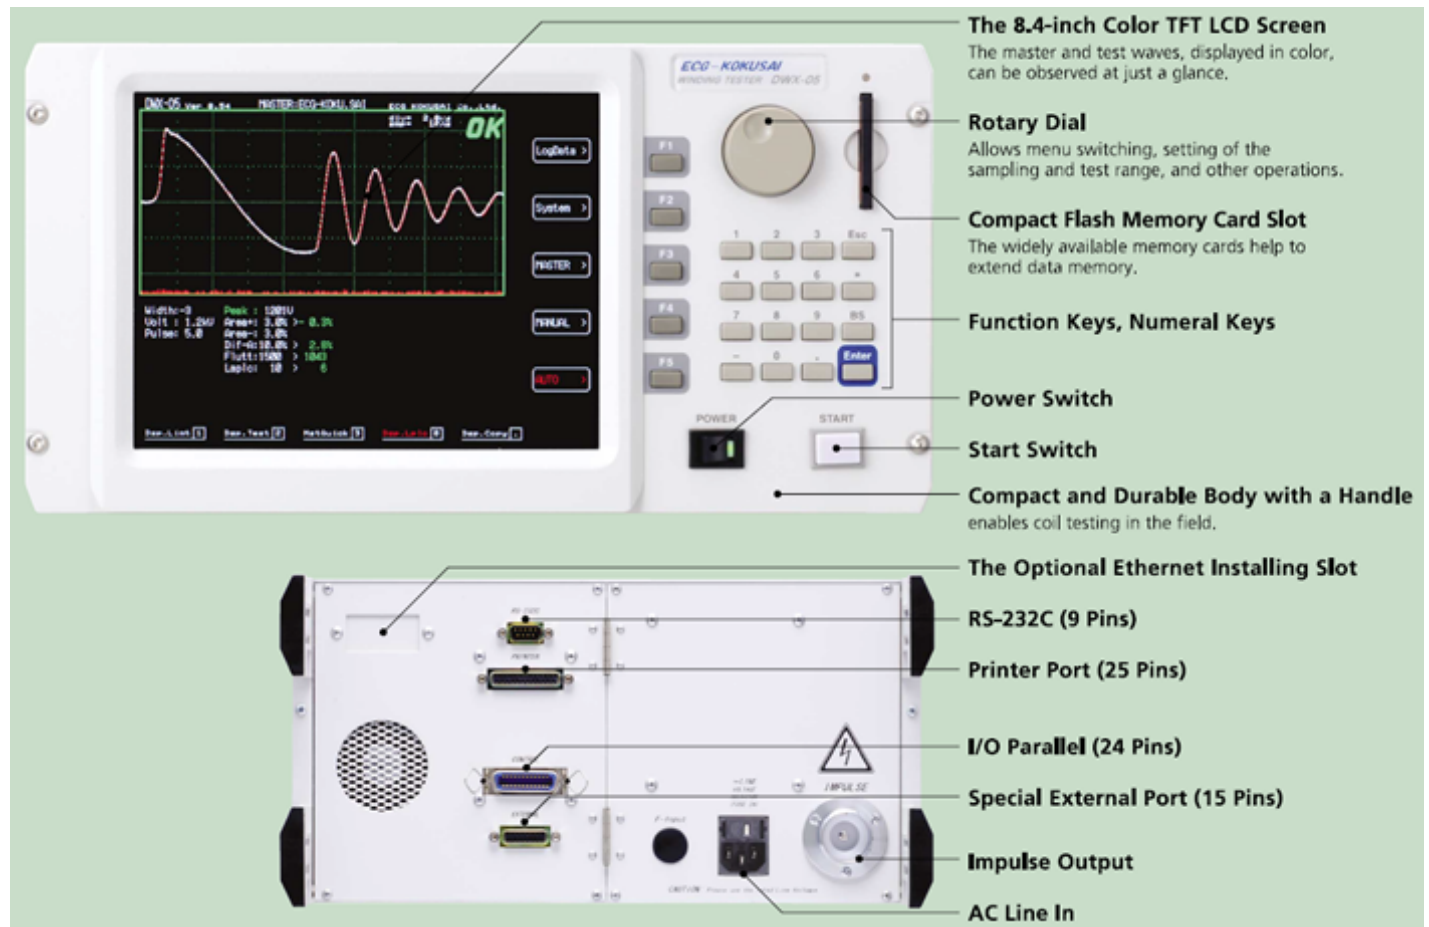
The 8.4-inch Color TFT LCD Screen
The master and test waves, displayed in color, can be observed at just a glance.

Rotary Dial
Allows menu switching, setting of the sampling and test range, and other operations.

Compact Flash Memory Card Slot
The widely available memory cards help to extend data memory.

Function Keys, Numeral Keys

Power Switch

Start Switch

Compact and Durable Body with a Handle
enables coil testing in the field.

The Optional Ethernet Installing Slot

RS-232C (9 Pins)

Printer Port (25 Pins)

I/O Parallel (24 Pins)

Special External Port (15 Pins)

Impulse Output

AC Line In

ECG-KOKUSAI
WINDING TESTER DWX-05

DWX-05 Ver. 0.94 MASTER:ECG-KOKU.SAI ECG KOKUSAI CO.,LTD.
OK
LogData
System
MASTER
MANUAL
AUTO
F1
F2
F3
F4
F5
1 2 3 Esc
4 5 6
7 8 9 BS
- 0 . Enter
POWER
START
IMPULSE